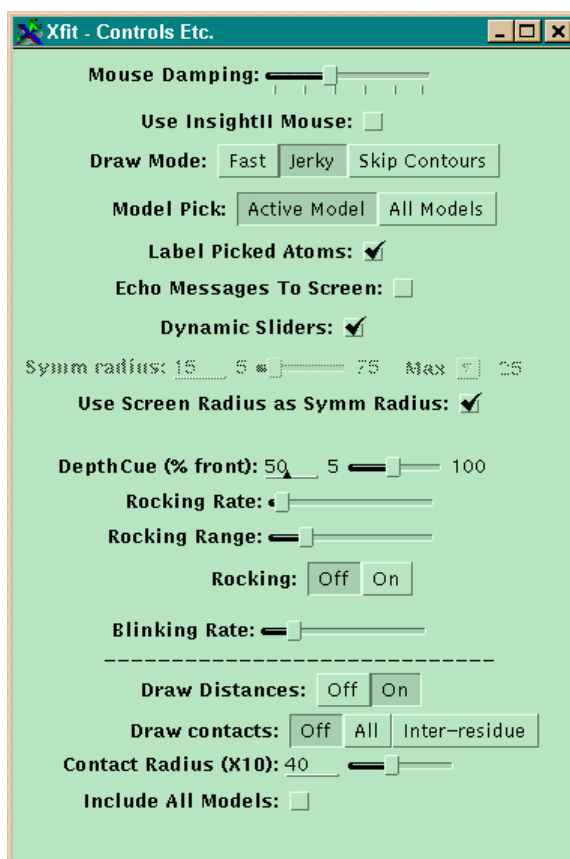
Xfit - Controls Etc.

Mouse Damping:

Use InsightII Mouse:

Draw Mode: Fast Jerky Skip Contours

Model Pick: Active Model All Models

Label Picked Atoms:

Echo Messages To Screen:

Dynamic Sliders:

Symm radius: 15 5 75 Max 25

Use Screen Radius as Symm Radius:

DepthCue (% front): 50 5 100

Rocking Rate:

Rocking Range:

Rocking: Off On

Blinking Rate:

-----------------------------

Draw Distances: Off On

Draw contacts: Off All Inter-residue

Contact Radius (X10): 40

Include All Models: